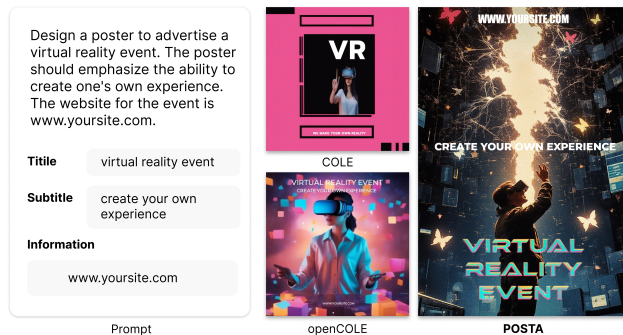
Design a poster to advertise a virtual reality event. The poster should emphasize the ability to create one's own experience. The website for the event is www.yoursite.com.

Titile virtual reality event

Subtitle create your own experience

Information

www.yoursite.com

Prompt

VR

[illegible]

COLE

VIRTUAL REALITY EVENT

CREATE YOUR OWN EXPERIENCE

WWW.YOURSITE.COM

openCOLE

WWW.YOURSITE.COM

CREATE YOUR OWN EXPERIENCE

VIRTUAL REALITY EVENT

POSTA